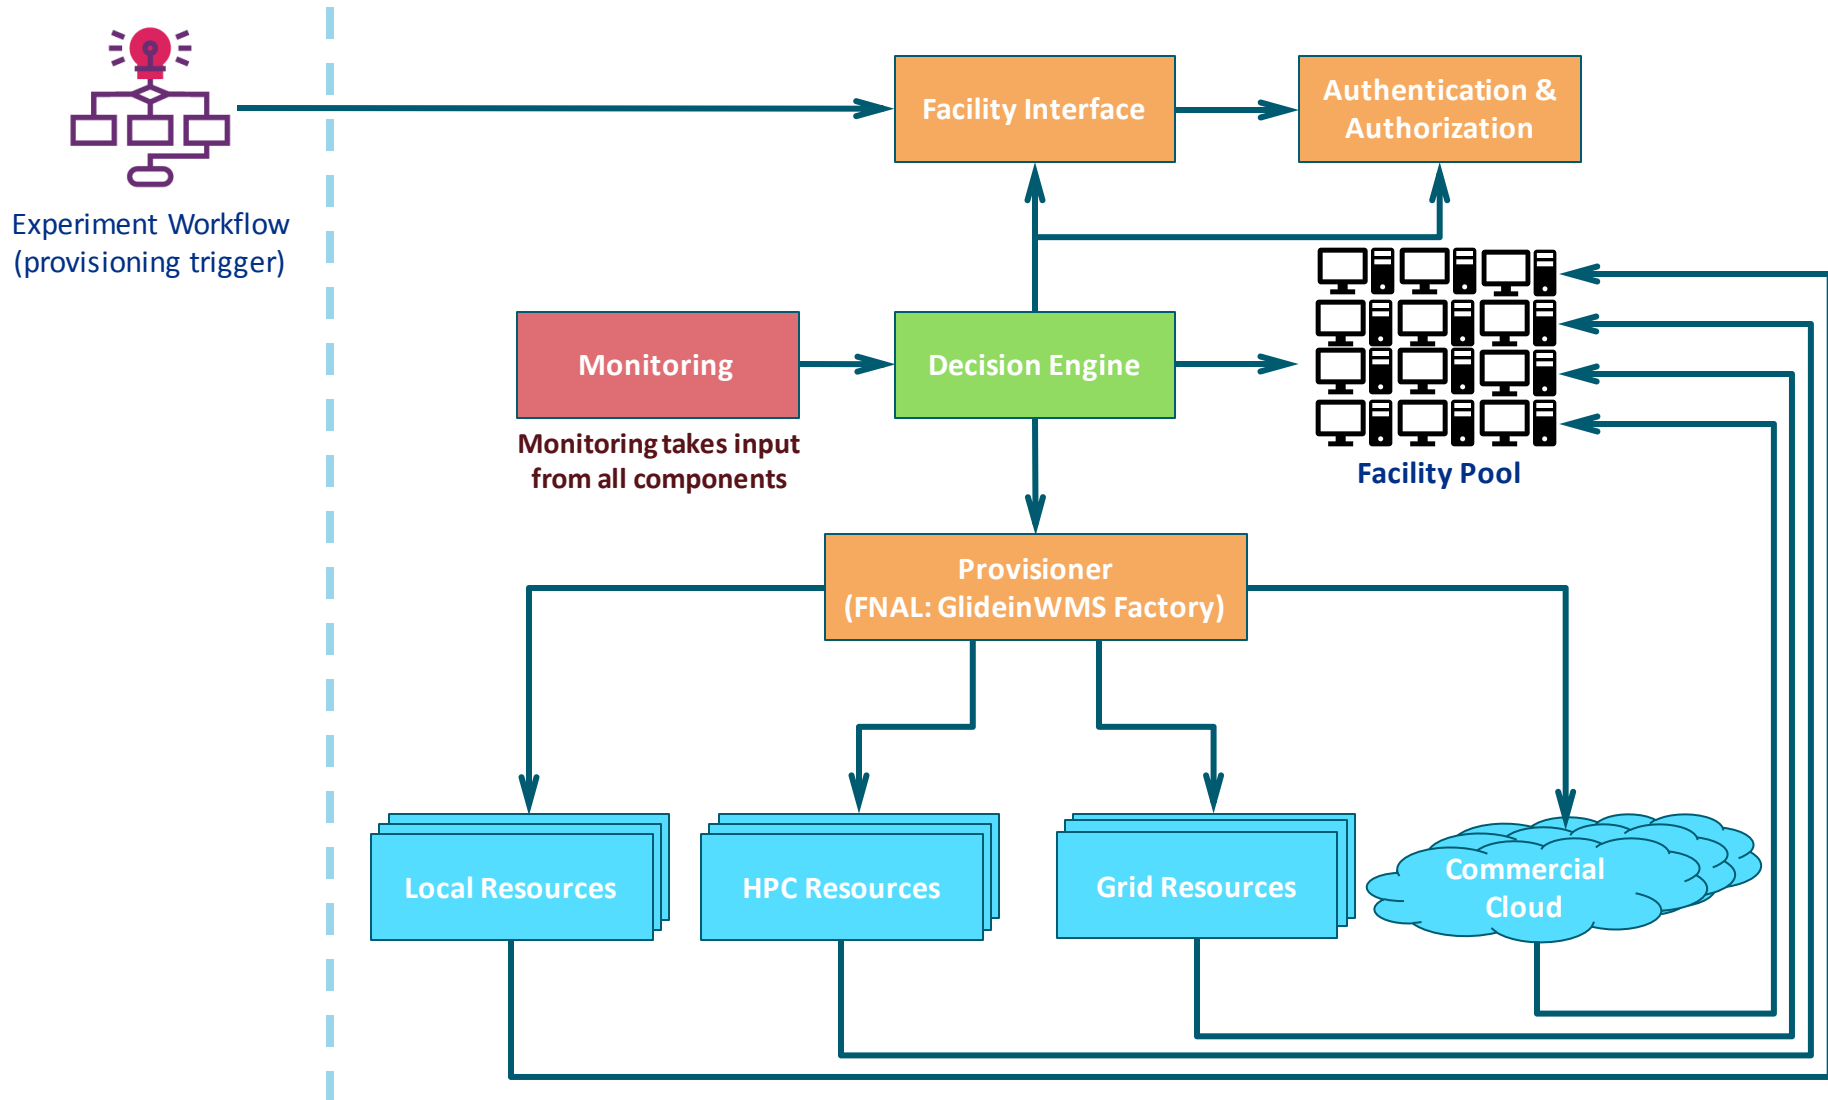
Experiment Workflow
(provisioning trigger)

Facility Interface

Authentication & Authorization

Monitoring

Monitoring takes input from all components

Decision Engine

Facility Pool

Provisioner
(FNAL: GlideinWMS Factory)

Local Resources

HPC Resources

Grid Resources

Commercial Cloud